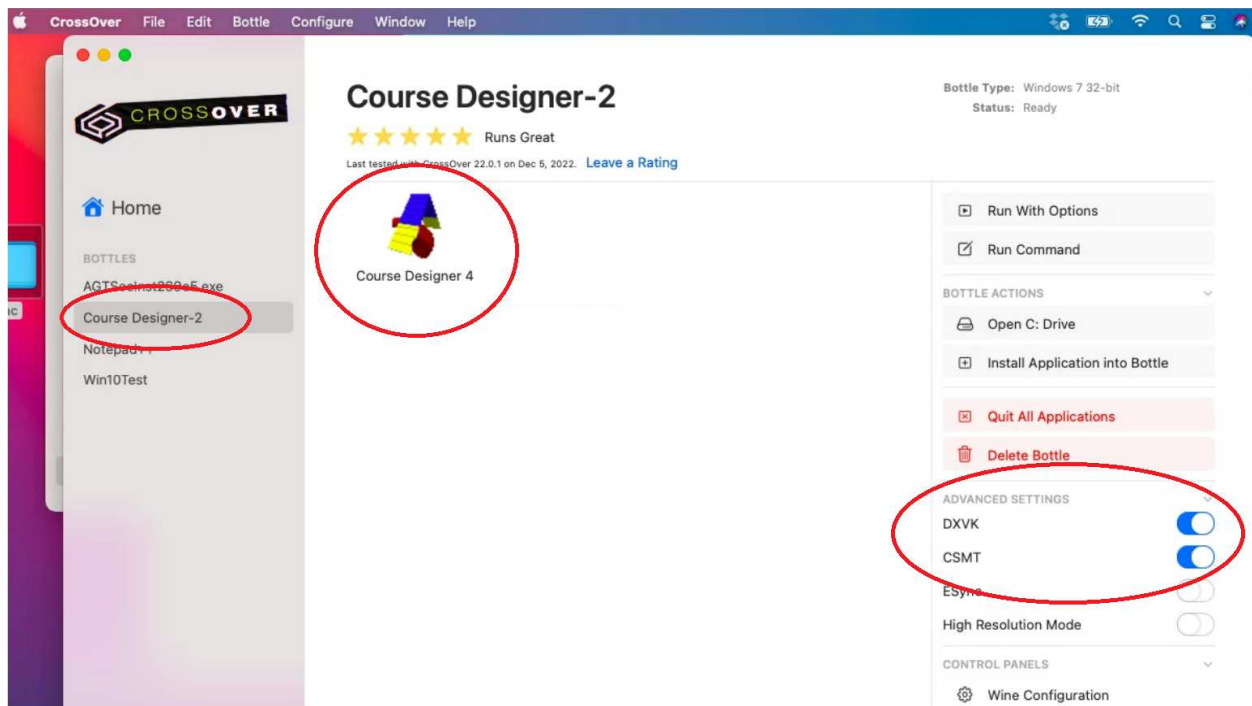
CrossOver File Edit Bottle Configure Window Help

CROSSOVER

Home

BOTTLES

AGTSeqInst200e5.exe

Course Designer-2

Notepad++

Win10Test

Course Designer-2

Runs Great

Last tested with CrossOver 22.0.1 on Dec 5, 2022. Leave a Rating

Bottle Type: Windows 7 32-bit
Status: Ready

Course Designer 4

Run With Options

Run Command

BOTTLE ACTIONS

Open C: Drive

Install Application into Bottle

Quit All Applications

Delete Bottle

ADVANCED SETTINGS

DXVK

CSMT

ESync

High Resolution Mode

CONTROL PANELS

Wine Configuration